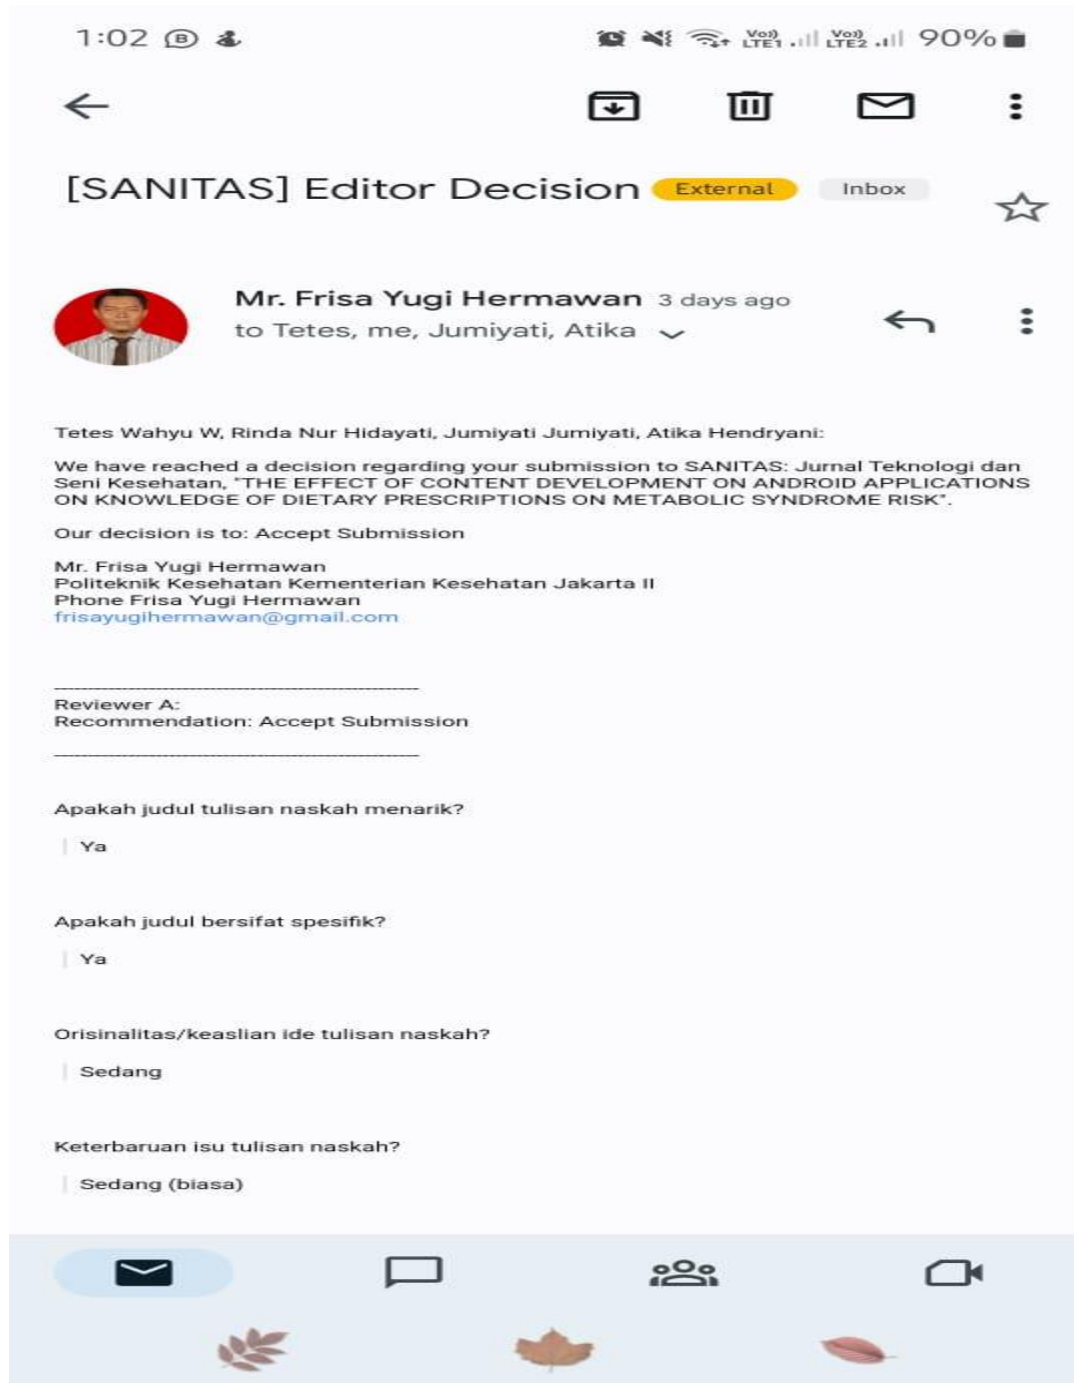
1:02

Vo) LTE1 Vo) LTE2 90%

[SANITAS] Editor Decision External Inbox

Mr. Frisa Yugi Hermawan 3 days ago
to Tetes, me, Jumiyati, Atika

Tetes Wahyu W, Rinda Nur Hidayati, Jumiyati Jumiyati, Atika Hendryani:

We have reached a decision regarding your submission to SANITAS: Jurnal Teknologi dan Seni Kesehatan, "THE EFFECT OF CONTENT DEVELOPMENT ON ANDROID APPLICATIONS ON KNOWLEDGE OF DIETARY PRESCRIPTIONS ON METABOLIC SYNDROME RISK".

Our decision is to: Accept Submission

Mr. Frisa Yugi Hermawan
Politeknik Kesehatan Kementerian Kesehatan Jakarta II
Phone Frisa Yugi Hermawan
frisayugihermawan@gmail.com

------------------------------------------------------
Reviewer A:
Recommendation: Accept Submission
------------------------------------------------------

Apakah judul tulisan naskah menarik?

Ya

Apakah judul bersifat spesifik?

Ya

Orisinalitas/keaslian ide tulisan naskah?

Sedang

Keterbaruan isu tulisan naskah?

Sedang (biasa)